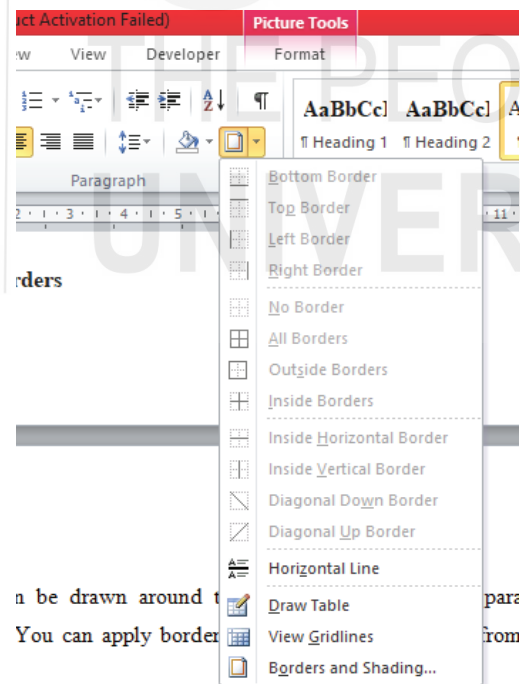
uct Activation Failed)
Picture Tools
w View Developer Format
AaBbCcI AaBbCcI
¶ Heading 1 ¶ Heading 2
Paragraph
2 · 1 · 3 · 1 · 4 · 1 · 5 · 1 · 11 ·
rders
Bottom Border
Top Border
Left Border
Right Border
No Border
All Borders
Outside Borders
Inside Borders
Inside Horizontal Border
Inside Vertical Border
Diagonal Down Border
Diagonal Up Border
Horizontal Line
Draw Table
View Gridlines
Borders and Shading...
n be drawn around t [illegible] para
You can apply border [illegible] from